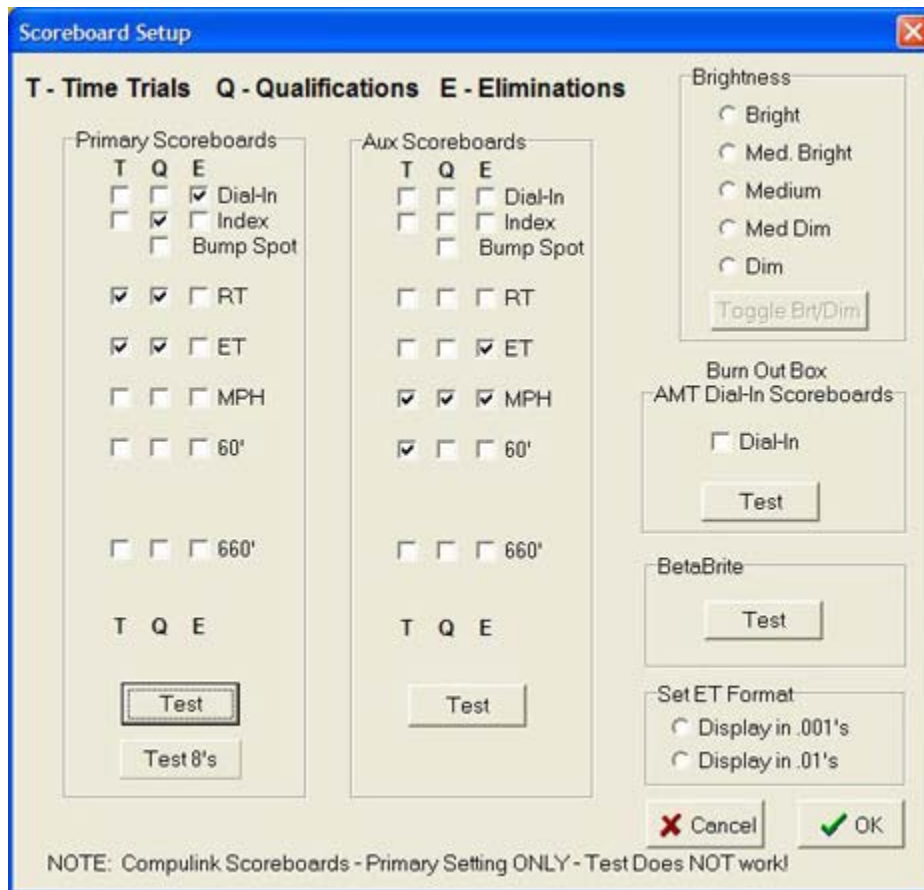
Scoreboard Setup

T - Time Trials Q - Qualifications E - Eliminations

Primary Scoreboards
T Q E
Dial-In
Index
Bump Spot
RT
ET
MPH
60'
660'
T Q E
Test
Test 8's

Aux Scoreboards
T Q E
Dial-In
Index
Bump Spot
RT
ET
MPH
60'
660'
T Q E
Test

Brightness
Bright
Med. Bright
Medium
Med Dim
Dim
Toggle Brt/Dim

Burn Out Box
AMT Dial-In Scoreboards
Dial-In
Test

BetaBrite
Test

Set ET Format
Display in .001's
Display in .01's

Cancel
OK

NOTE: Compulink Scoreboards - Primary Setting ONLY - Test Does NOT work!